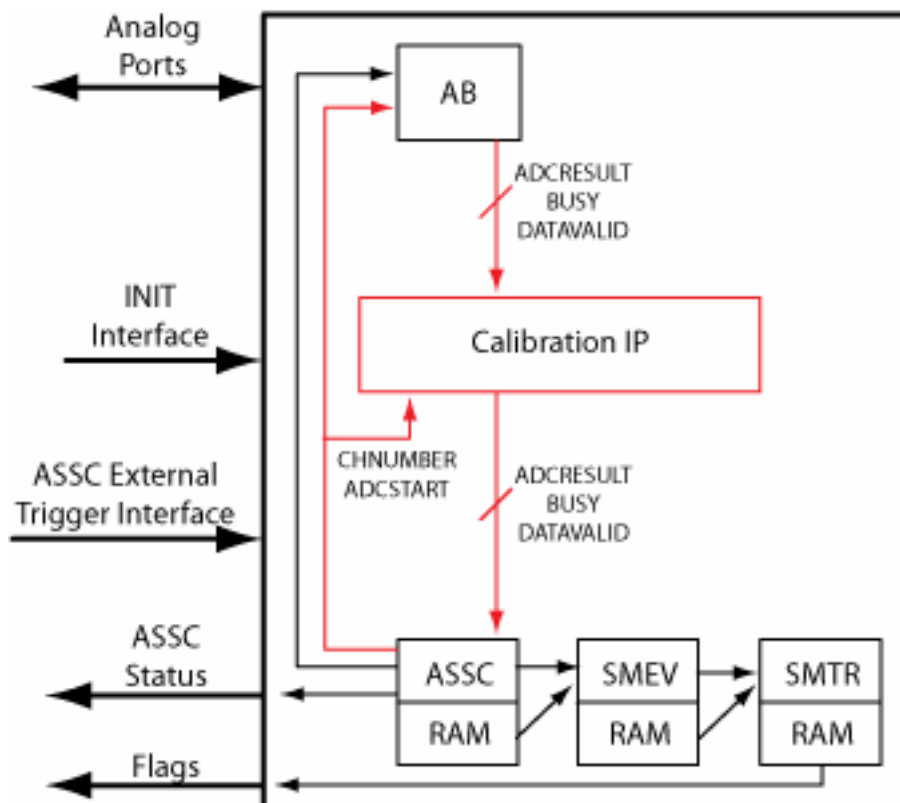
Analog Ports

AB

ADCRESULT
BUSY
DATAVALID

INIT Interface

Calibration IP

CHNUMBER
ADCSTART

ASSC External Trigger Interface

ADCRESULT
BUSY
DATAVALID

ASSC Status

ASSC
RAM

SMEV
RAM

SMTR
RAM

Flags